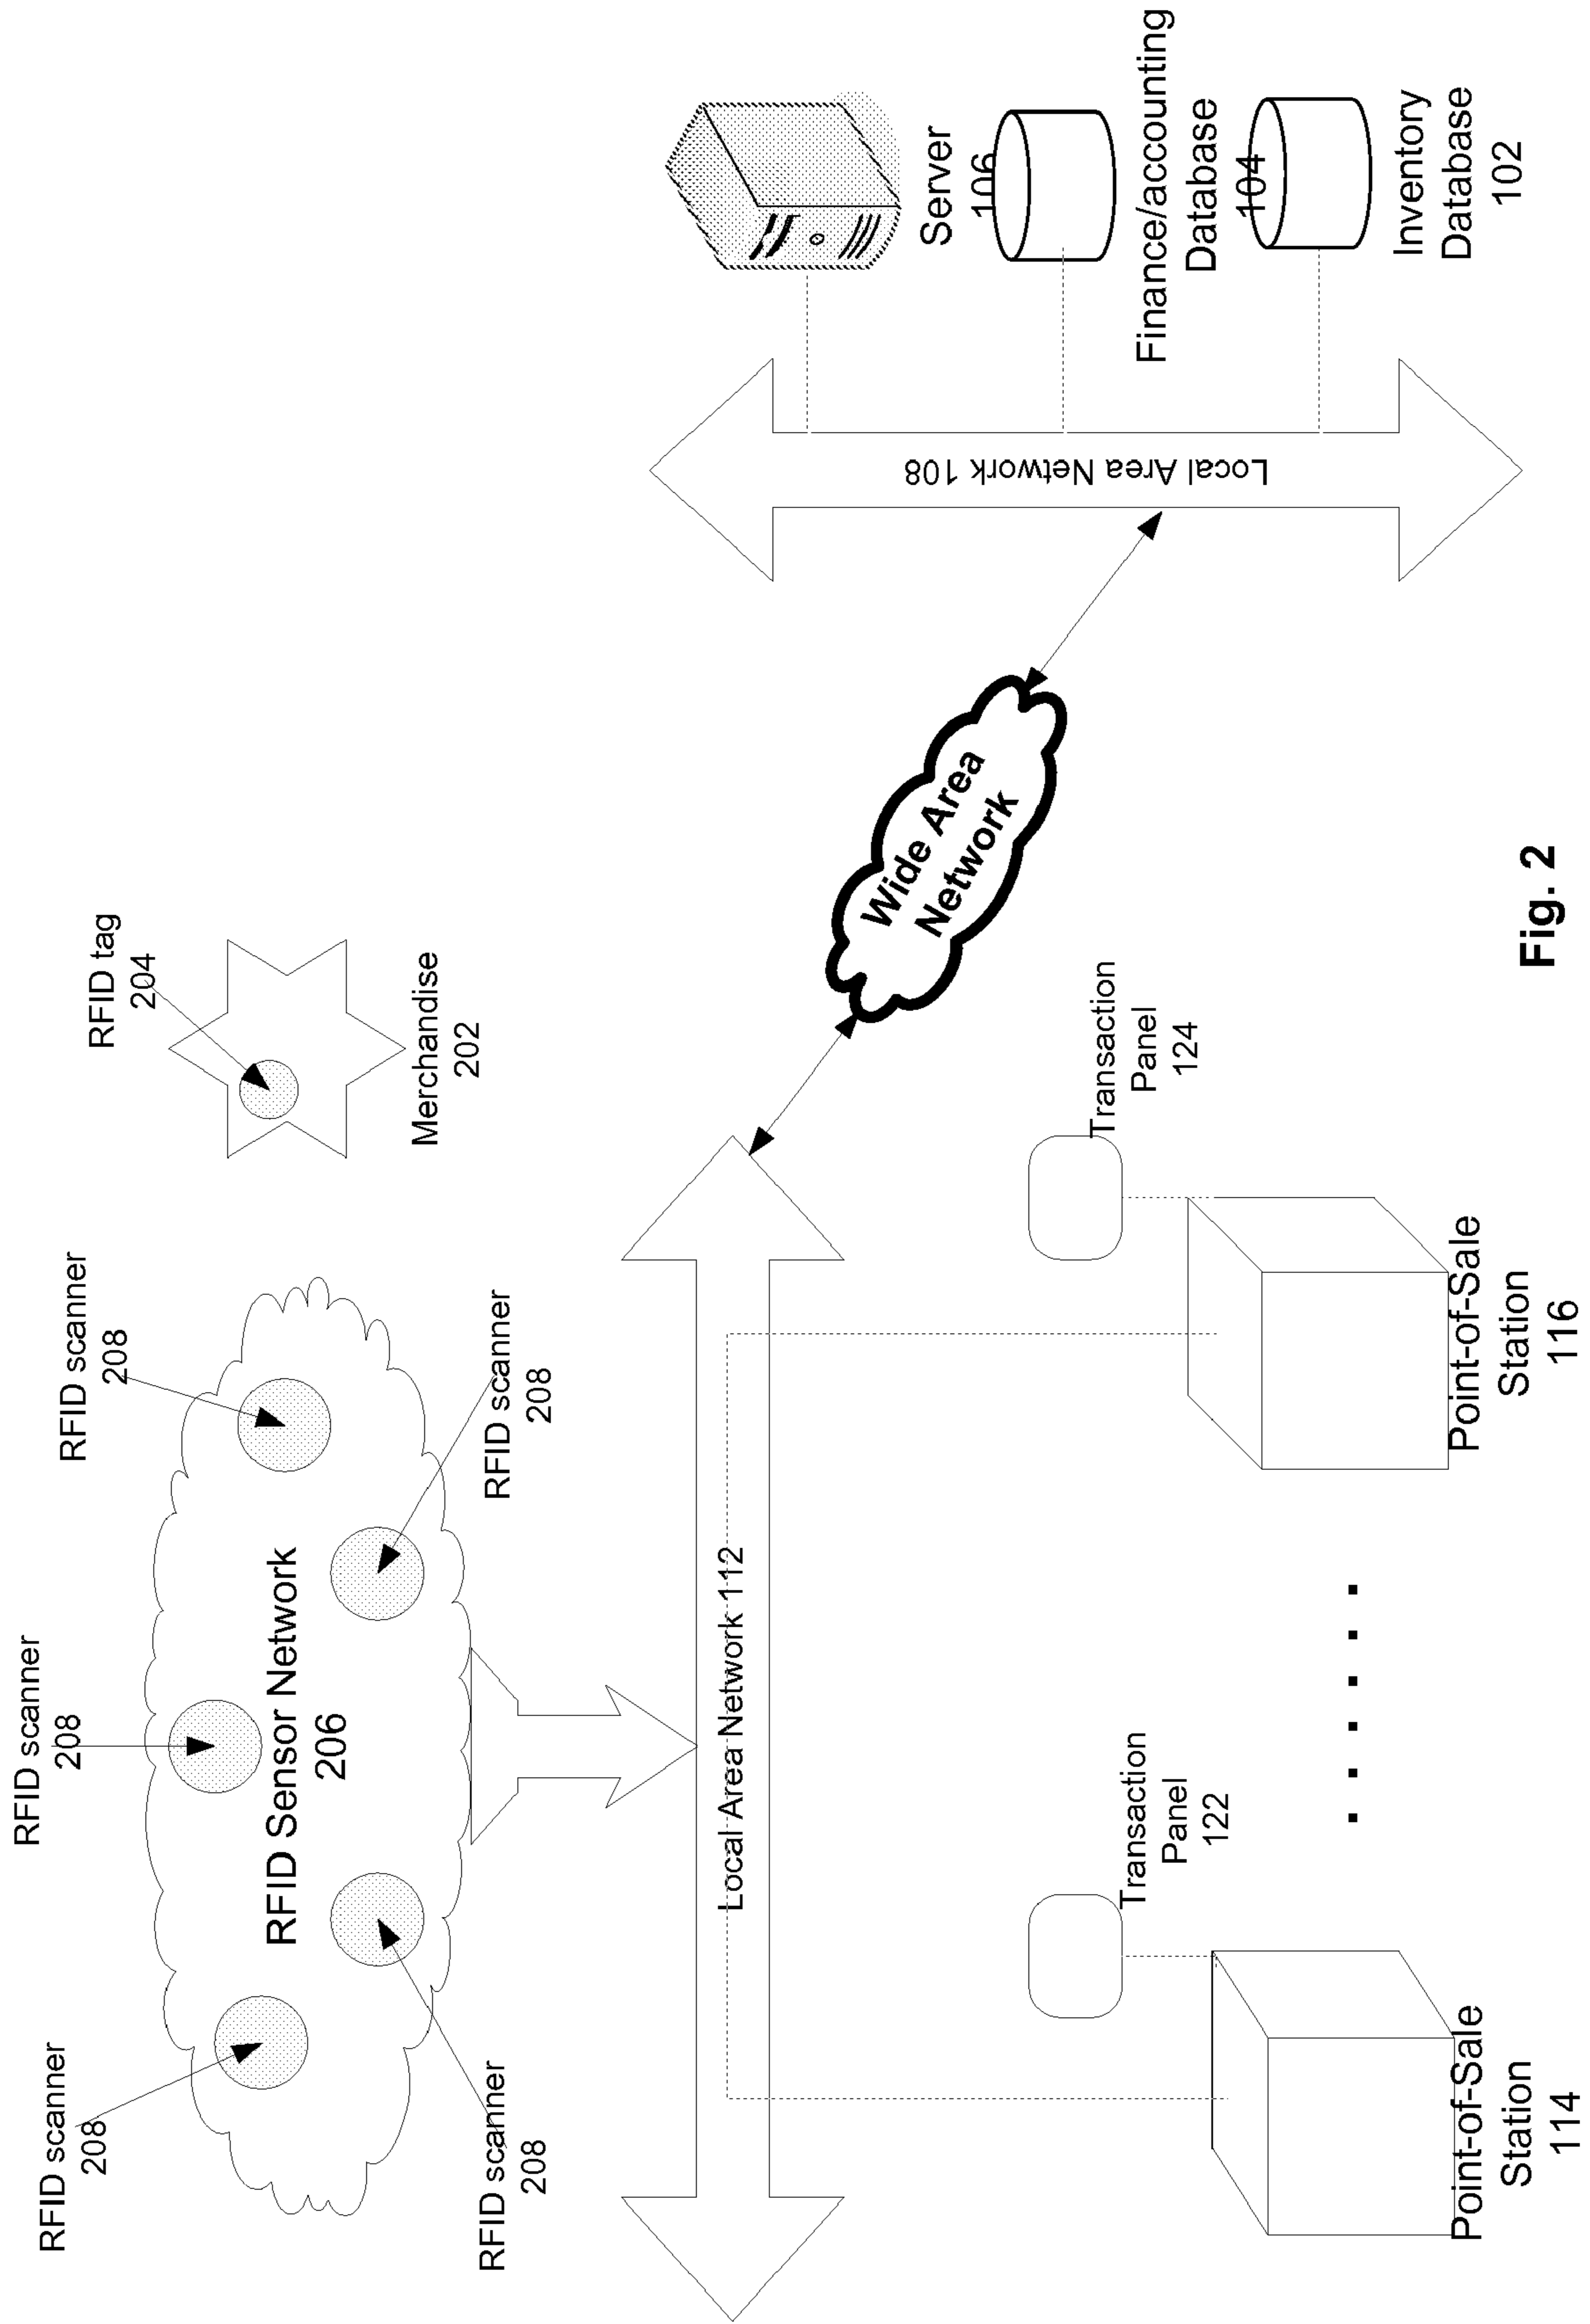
Server
106

Finance/accounting
Database
104

Inventory
Database
102

Local Area Network 108

Wide Area
Network

RFID tag
204

Merchandise
202

RFID scanner
208

RFID scanner
208

RFID scanner
208

RFID Sensor Network
206

RFID scanner
208

RFID scanner
208

Local Area Network 112

Transaction
Panel
124

Point-of-Sale
Station
116

Transaction
Panel
122

Point-of-Sale
Station
114

Fig. 2